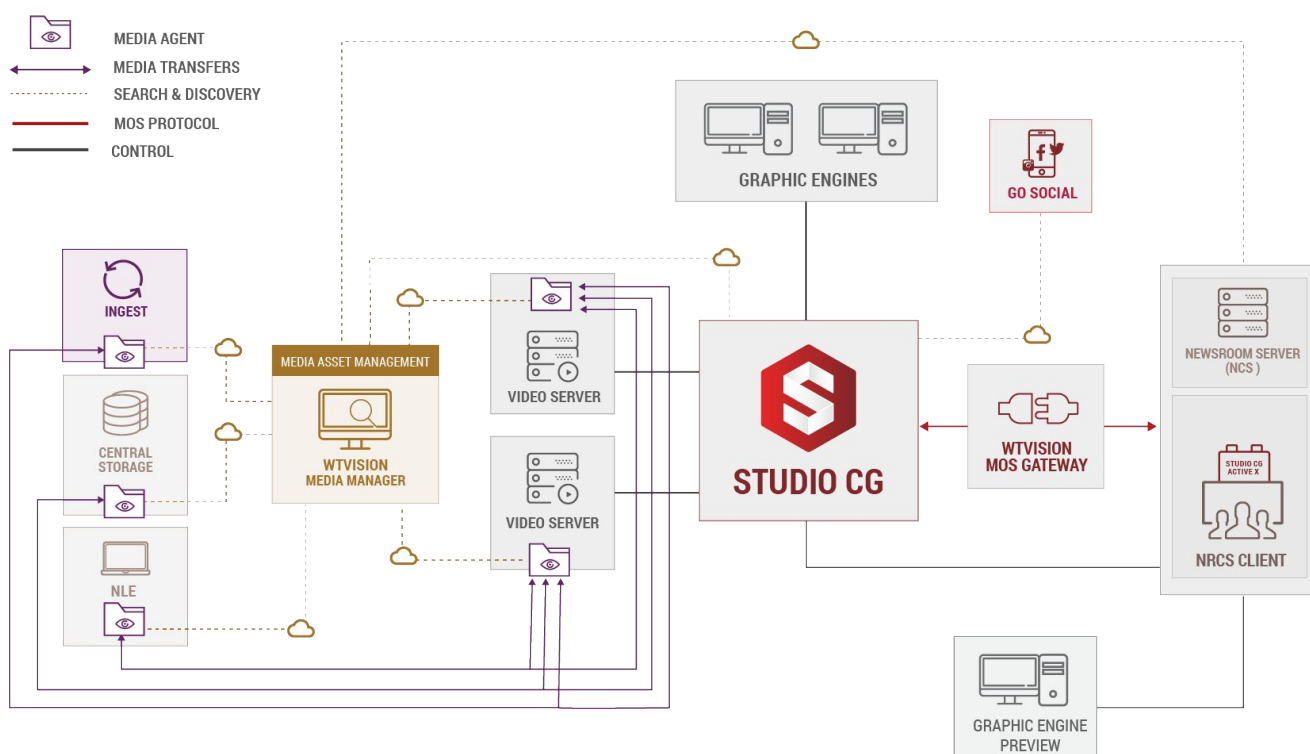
MEDIA AGENT
MEDIA TRANSFERS
SEARCH & DISCOVERY
MOS PROTOCOL
CONTROL

GRAPHIC ENGINES

GO SOCIAL

INGEST

CENTRAL STORAGE

NLE

MEDIA ASSET MANAGEMENT

WTVISION MEDIA MANAGER

VIDEO SERVER

VIDEO SERVER

STUDIO CG

WTVISION MOS GATEWAY

NEWSROOM SERVER (NCS )

STUDIO CG ACTIVE X

NRCS CLIENT

GRAPHIC ENGINE PREVIEW